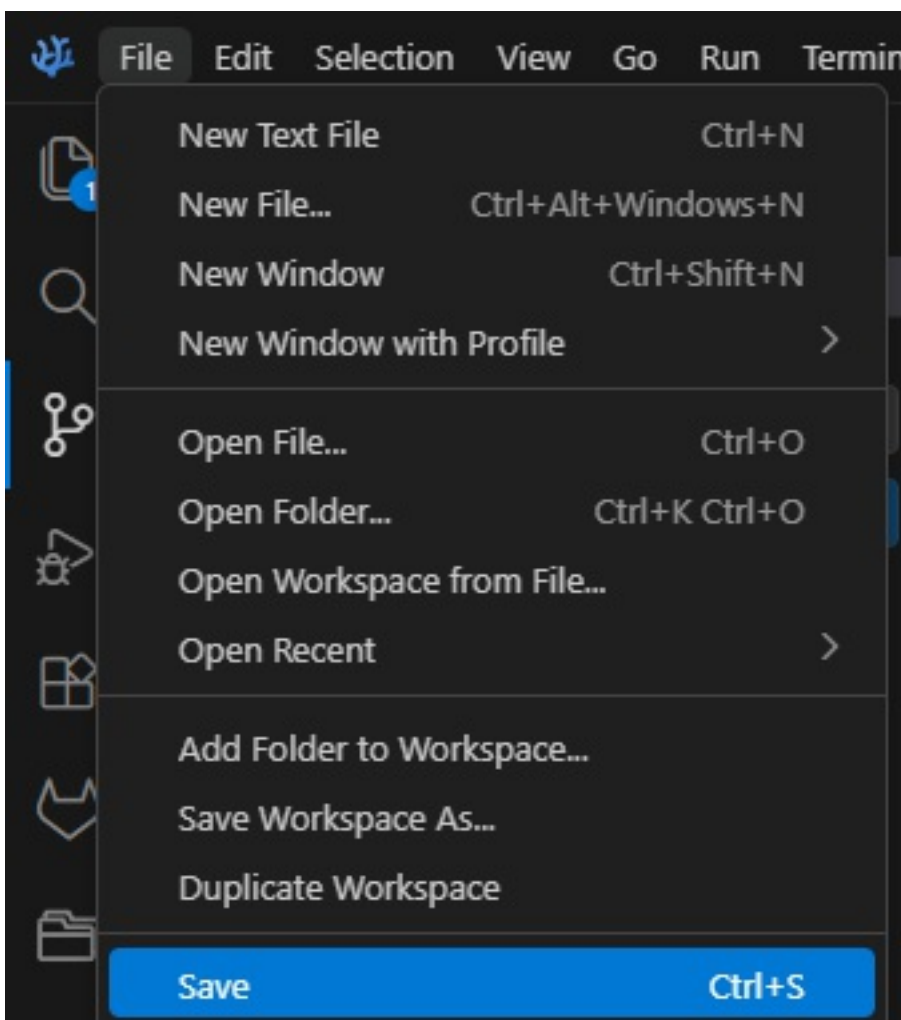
File Edit Selection View Go Run Termin

1

New Text File Ctrl+N
New File... Ctrl+Alt+Windows+N
New Window Ctrl+Shift+N
New Window with Profile

Open File... Ctrl+O
Open Folder... Ctrl+K Ctrl+O
Open Workspace from File...
Open Recent

Add Folder to Workspace...
Save Workspace As...
Duplicate Workspace

Save Ctrl+S